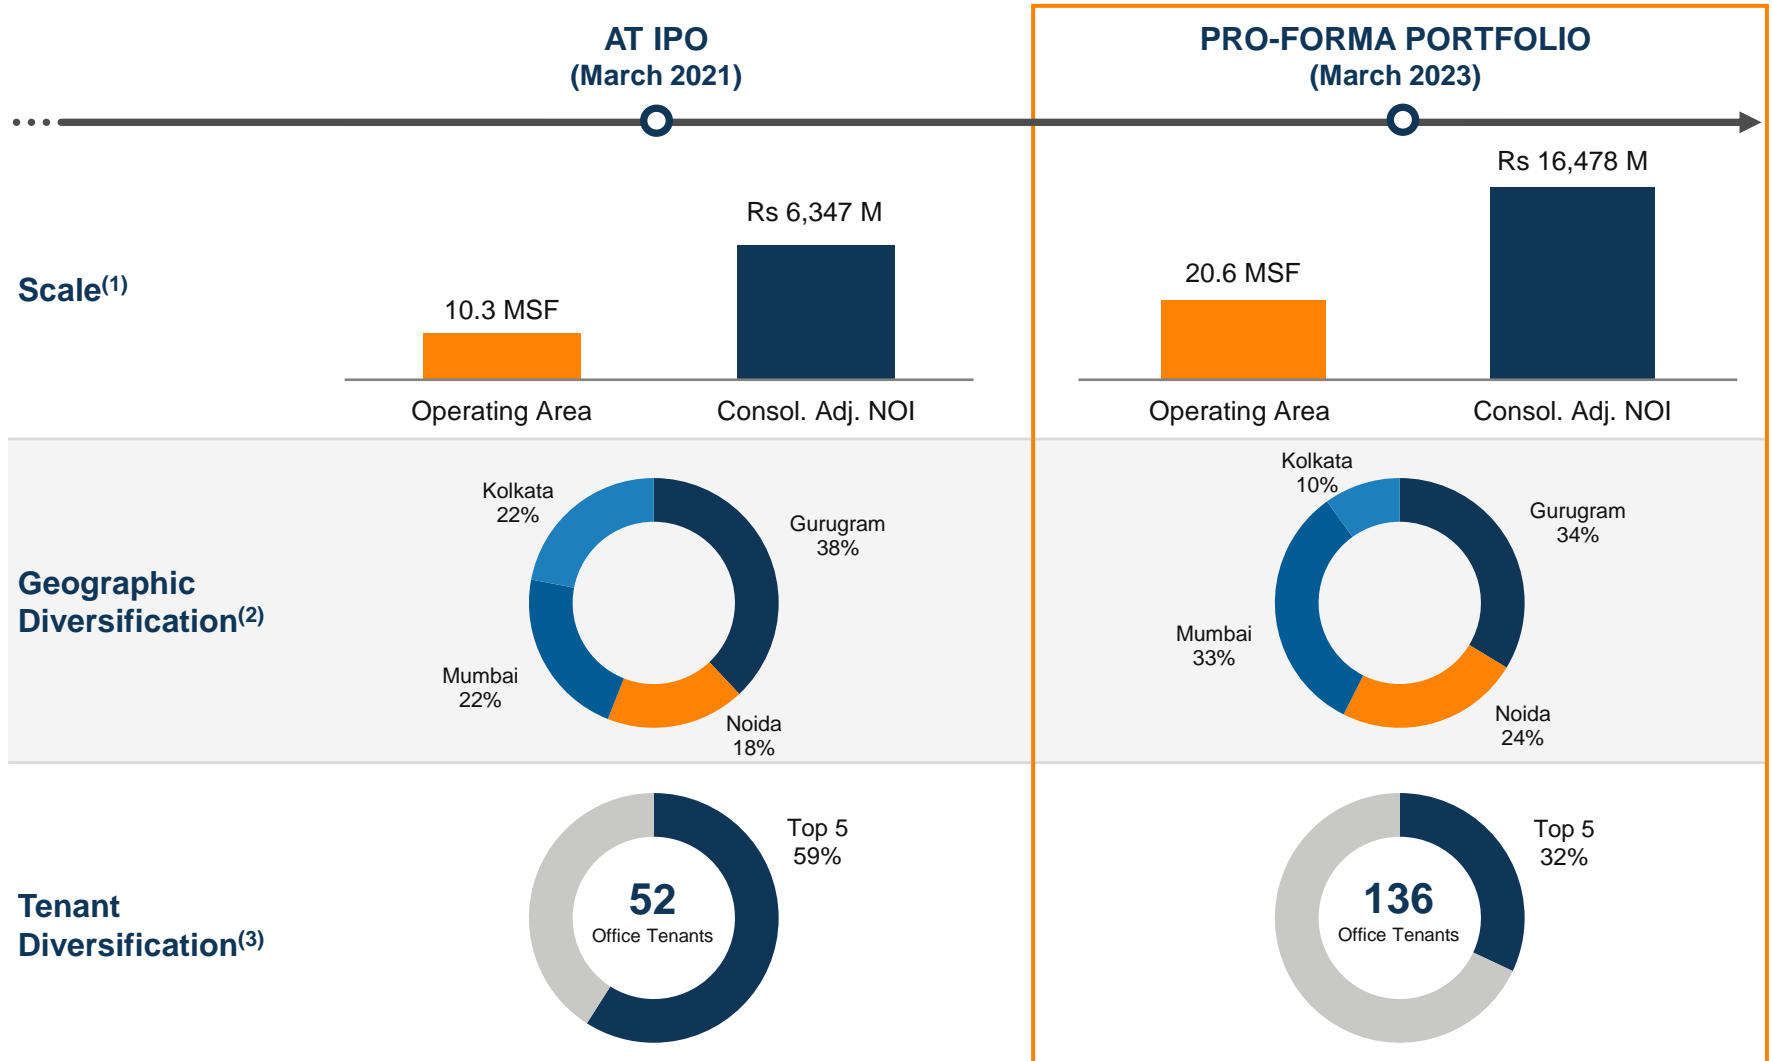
AT IPO
(March 2021)

PRO-FORMA PORTFOLIO
(March 2023)

Scale$^{(1)}$

10.3 MSF
Rs 6,347 M
Operating Area
Consol. Adj. NOI

20.6 MSF
Rs 16,478 M
Operating Area
Consol. Adj. NOI

Geographic Diversification$^{(2)}$

Kolkata 22%
Gurugram 38%
Mumbai 22%
Noida 18%

Kolkata 10%
Gurugram 34%
Mumbai 33%
Noida 24%

Tenant Diversification$^{(3)}$

52
Office Tenants
Top 5 59%

136
Office Tenants
Top 5 32%